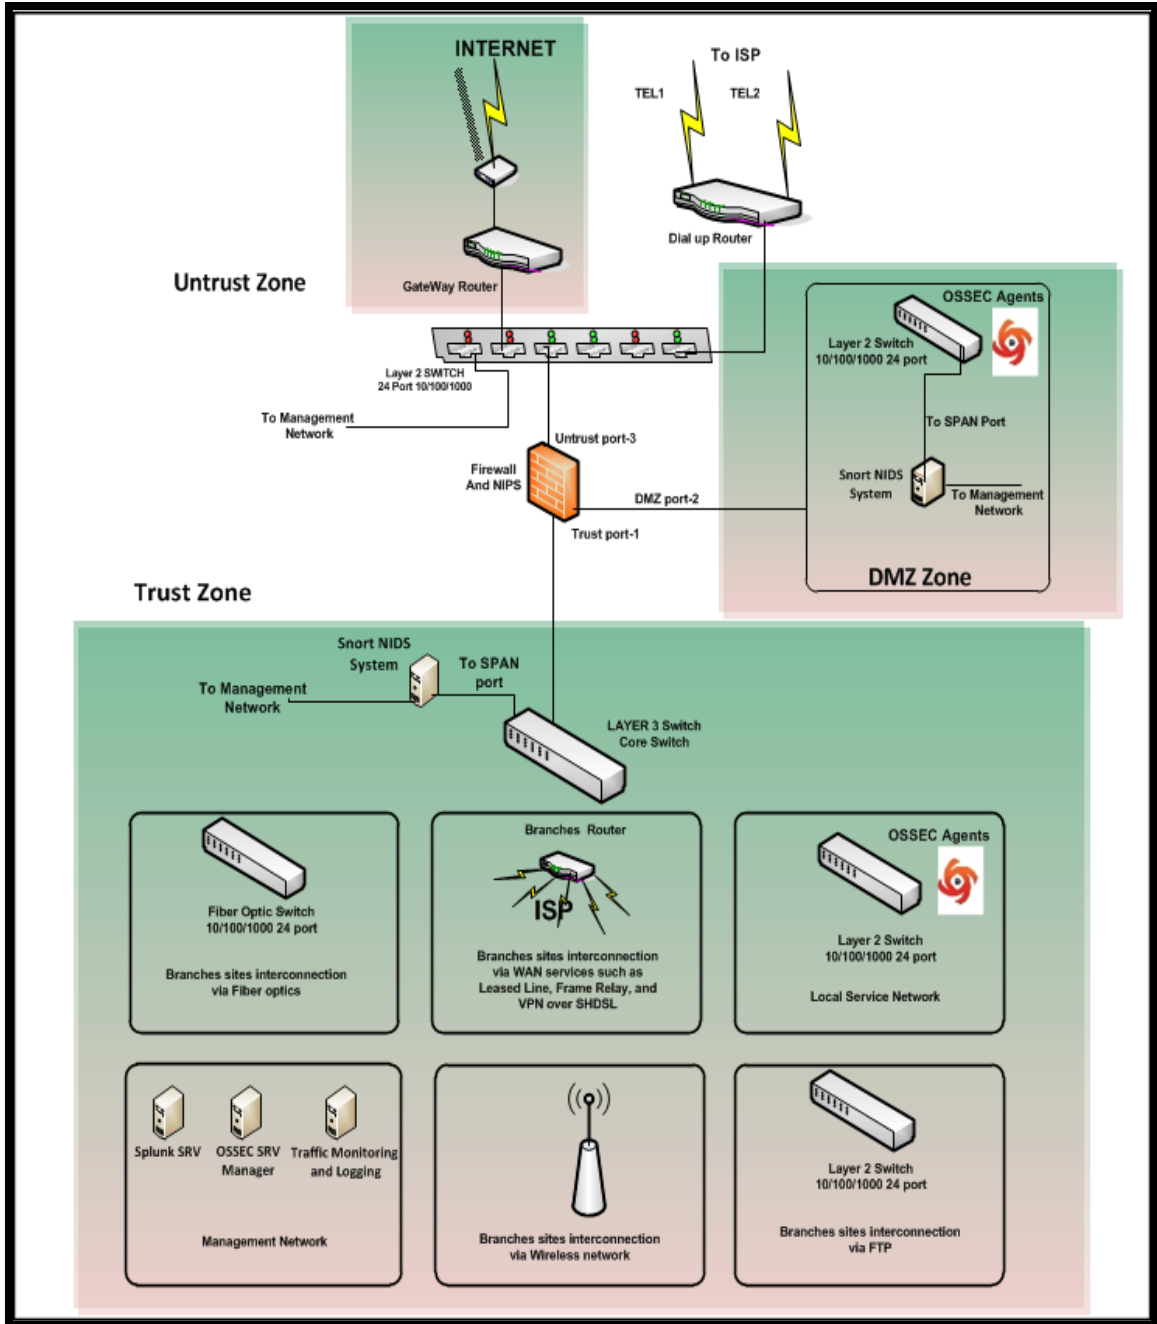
INTERNET

To ISP

TEL1

TEL2

Dial up Router

Untrust Zone

GateWay Router

OSSEC Agents

Layer 2 Switch
10/100/1000 24 port

Layer 2 SWITCH
24 Port 10/100/1000

To Management
Network

To SPAN Port

Untrust port-3

Firewall
And NIPS

Snort NIDS
System

To Management
Network

DMZ port-2

Trust port-1

DMZ Zone

Trust Zone

Snort NIDS
System

To SPAN
port

To Management
Network

LAYER 3 Switch
Core Switch

Fiber Optic Switch
10/100/1000 24 port

Branches sites interconnection
via Fiber optics

Branches Router

ISP

Branches sites interconnection
via WAN services such as
Leased Line, Frame Relay, and
VPN over SHDSL

OSSEC Agents

Layer 2 Switch
10/100/1000 24 port

Local Service Network

Splunk SRV

OSSEC SRV
Manager

Traffic Monitoring
and Logging

Management Network

Branches sites interconnection
via Wireless network

Layer 2 Switch
10/100/1000 24 port

Branches sites interconnection
via FTP